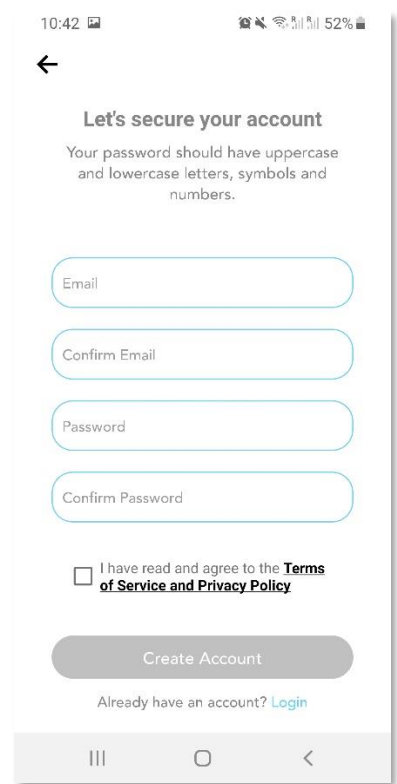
10:42 52%

←

Let's secure your account

Your password should have uppercase and lowercase letters, symbols and numbers.

Email

Confirm Email

Password

Confirm Password

I have read and agree to the **Terms of Service and Privacy Policy**

Create Account

Already have an account? Login

III ○ <